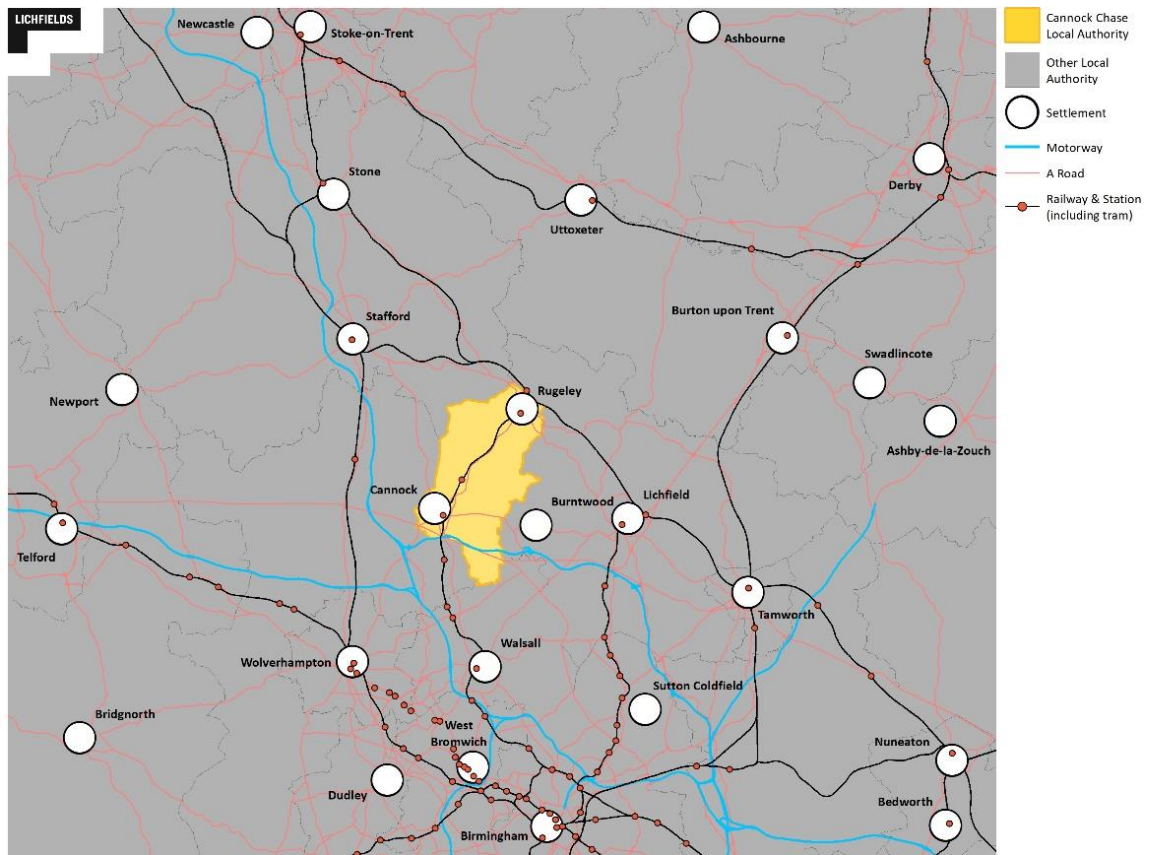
LICHFIELDS

Newcastle
Stoke-on-Trent
Ashbourne
Stone
Derby
Uttoxeter
Stafford
Burton upon Trent
Swadlincote
Newport
Rugeley
Ashby-de-la-Zouch
Cannock
Burntwood
Lichfield
Telford
Tamworth
Walsall
Wolverhampton
Sutton Coldfield
Bridgnorth
West Bromwich
Nuneaton
Dudley
Bedworth
Birmingham

Cannock Chase Local Authority
Other Local Authority
Settlement
Motorway
A Road
Railway & Station (including tram)